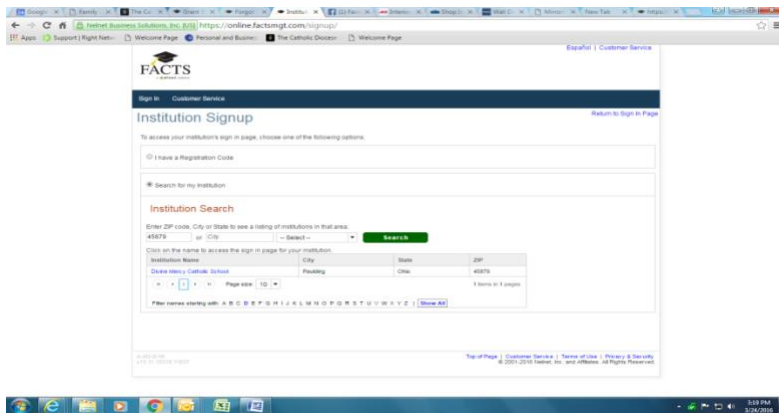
Google | Family | The Co | Share | Forgot | Institut | (1) Face | Interne | Shop | Mail | Micros | New Tab | https

Nelnet Business Solutions, Inc. [US] https://online.factsmgt.com/signup/

Apps | Support | Right Netw | Welcome Page | Personal and Busines | The Catholic Diocese | Welcome Page

FACTS

Español | Customer Service

Sign In | Customer Service

Institution Signup

Return to Sign In Page

To access your institution's sign in page, choose one of the following options:

I have a Registration Code

Search for my Institution

Institution Search

Enter ZIP code, City or State to see a listing of institutions in that area:

45879 or City -- Select -- Search

Click on the name to access the sign in page for your institution.

| Institution Name | City | State | ZIP |
|---|---|---|---|
| Divine Mercy Catholic School | Paulding | Ohio | 45879 |

Page size: 10 | 1 items in 1 pages

Filter names starting with: A B C D E F G H I J K L M N O P Q R S T U V W X Y Z | Show All

Top of Page | Customer Service | Terms of Use | Privacy & Security
© 2001-2016 Nelnet, Inc. and Affiliates. All Rights Reserved.

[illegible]

3:19 PM
3/24/2016